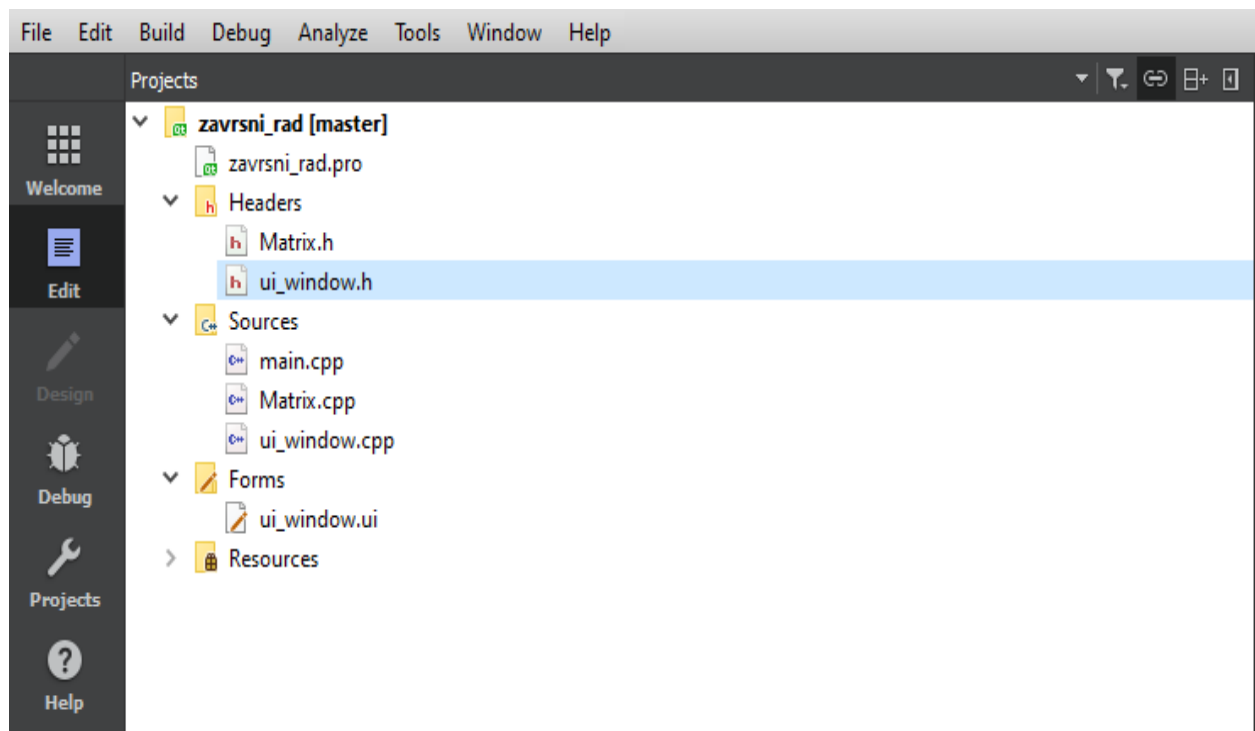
File Edit Build Debug Analyze Tools Window Help

Projects

Welcome
Edit
Design
Debug
Projects
Help

zavrsni_rad [master]
zavrsni_rad.pro
Headers
Matrix.h
ui_window.h
Sources
main.cpp
Matrix.cpp
ui_window.cpp
Forms
ui_window.ui
Resources